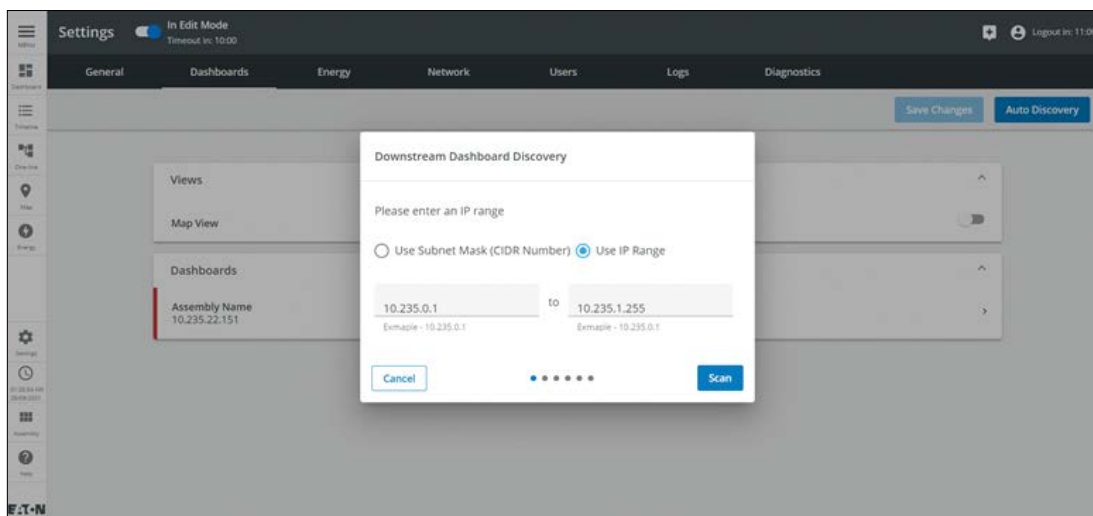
Menu
Dashboard
Timeline
One-line
Map
Energy
Settings
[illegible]
Assembly
Help
E:T·N

Settings In Edit Mode
Timeout in: 10:00

Logout in: 11:0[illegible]

General Dashboards Energy Network Users Logs Diagnostics

Save Changes Auto Discovery

Views
Map View

Dashboards
Assembly Name
10.235.22.151

Downstream Dashboard Discovery

Please enter an IP range

Use Subnet Mask (CIDR Number) Use IP Range

10.235.0.1
Exmaple - 10.235.0.1
to
10.235.1.255
Exmaple - 10.235.0.1

Cancel
Scan